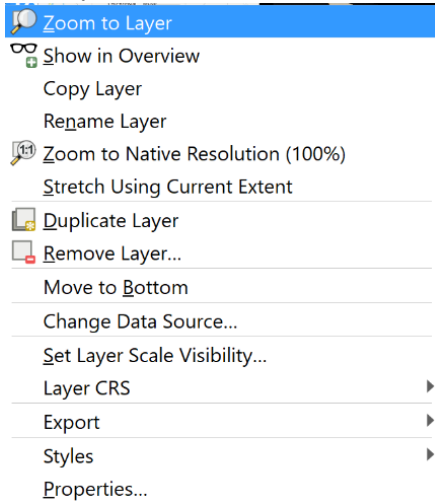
Zoom to Layer
Show in Overview
Copy Layer
Rename Layer
1:1 Zoom to Native Resolution (100%)
Stretch Using Current Extent
Duplicate Layer
Remove Layer...
Move to Bottom
Change Data Source...
Set Layer Scale Visibility...
Layer CRS
Export
Styles
Properties...